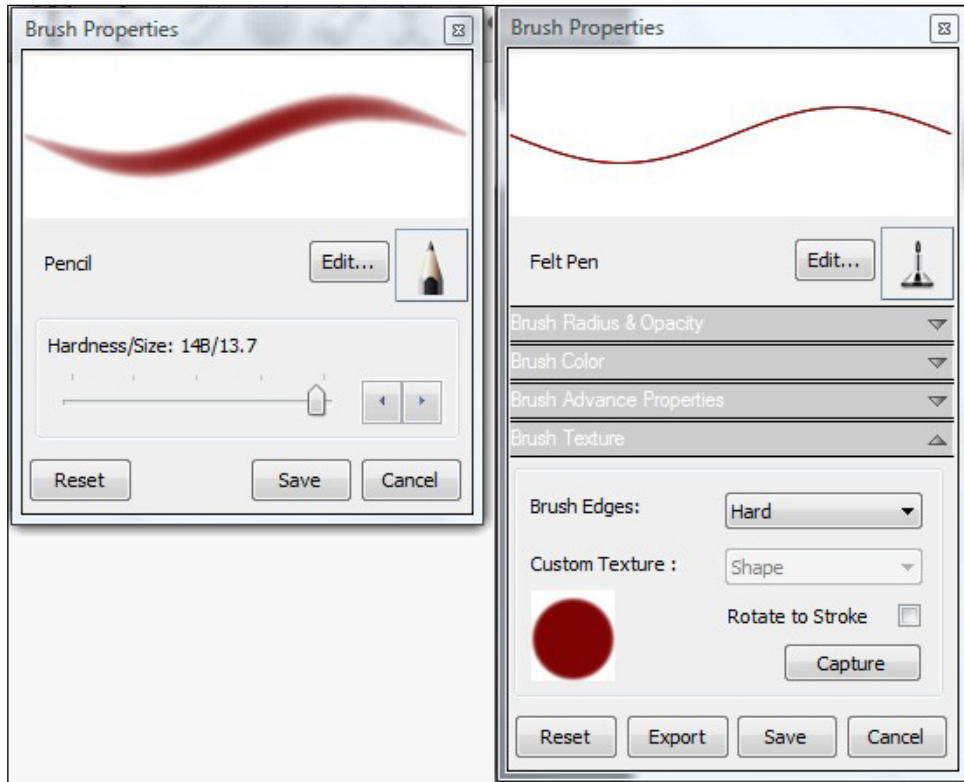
Brush Properties

Pencil

Edit...

Hardness/Size: 14B/13.7

Reset

Save

Cancel

Brush Properties

Felt Pen

Edit...

Brush Radius & Opacity

Brush Color

Brush Advance Properties

Brush Texture

Brush Edges:

Hard

Custom Texture :

Shape

Rotate to Stroke

Capture

Reset

Export

Save

Cancel